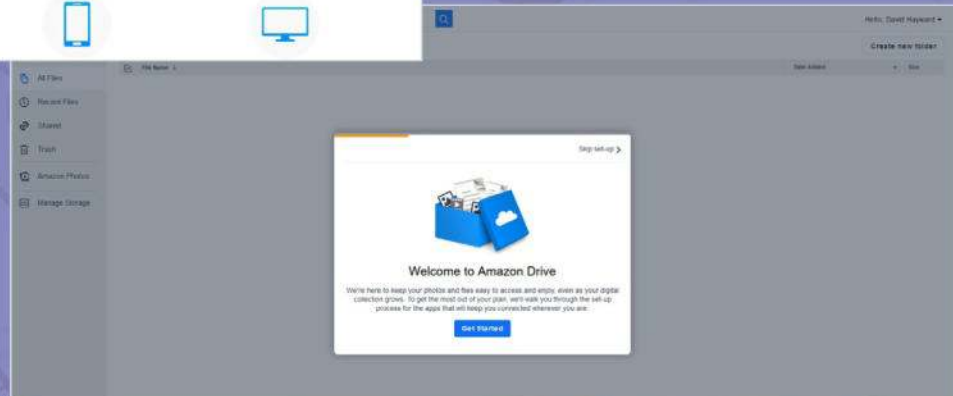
Hello, David Hayward ▾

Create new folder

All Files

Recent Files

Shared

Trash

Amazon Photos

Manage Storage

File Name ↓

Date Added

Size

Skip set-up >

Welcome to Amazon Drive

We're here to keep your photos and files easy to access and enjoy, even as your digital collection grows. To get the most out of your plan, we'll walk you through the set-up process for the apps that will keep you connected wherever you are.

Get Started